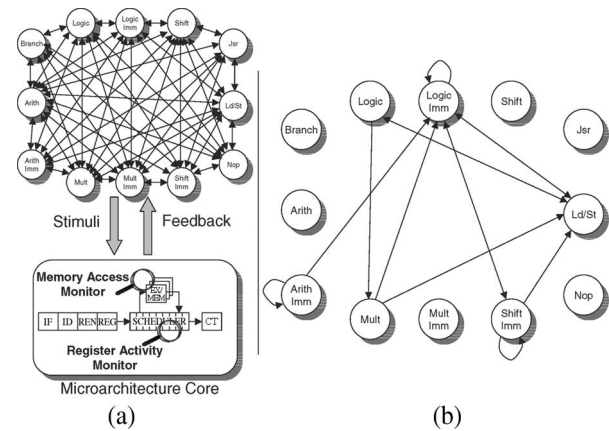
Logic
Logic Imm
Shift
Branch
Jsr
Arith
Ld/St
Arith Imm
Mult
Mult Imm
Shift Imm
Nop
Stimuli
Feedback
Memory Access Monitor
EX/MEM
IF
ID
REN
REG
SCHEDULER
CT
Register Activity Monitor
Microarchitecture Core
(a)

Logic
Logic Imm
Shift
Branch
Jsr
Arith
Ld/St
Arith Imm
Mult
Mult Imm
Shift Imm
Nop
(b)